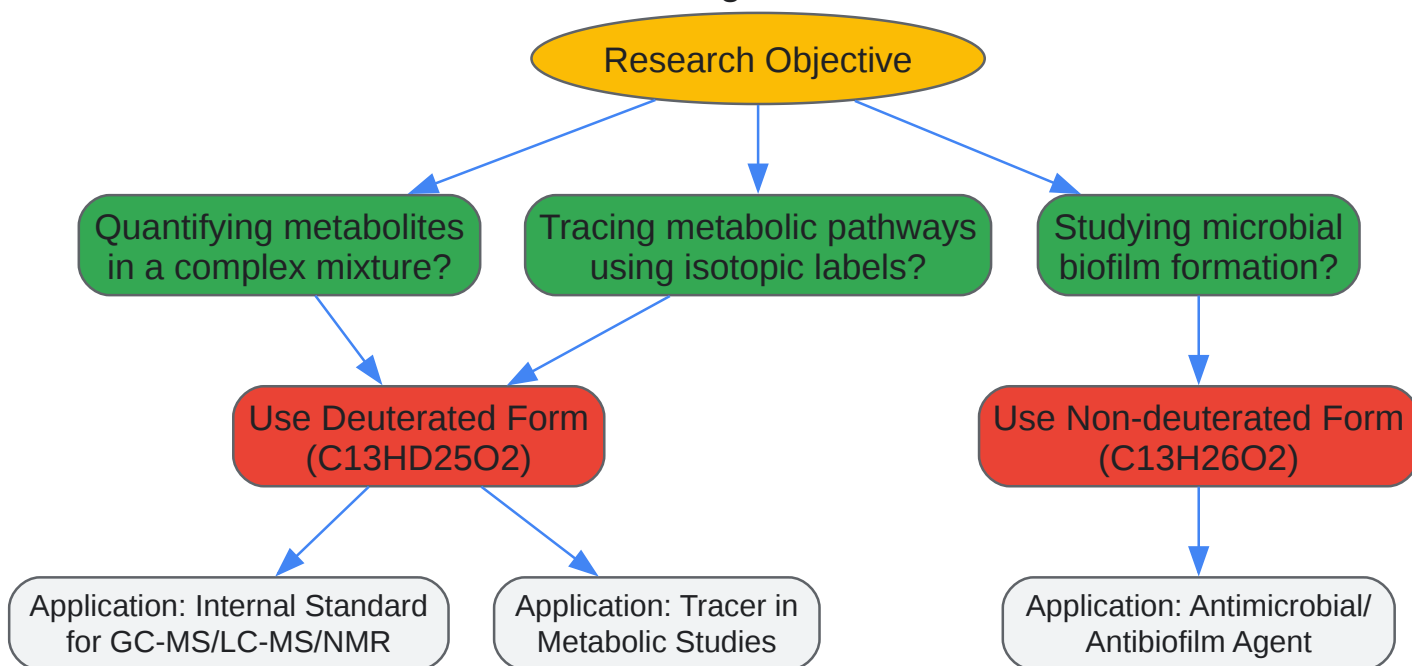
Research Objective

Quantifying metabolites in a complex mixture?

Tracing metabolic pathways using isotopic labels?

Studying microbial biofilm formation?

Use Deuterated Form (C13HD25O2)

Use Non-deuterated Form (C13H26O2)

Application: Internal Standard for GC-MS/LC-MS/NMR

Application: Tracer in Metabolic Studies

Application: Antimicrobial/ Antibiofilm Agent